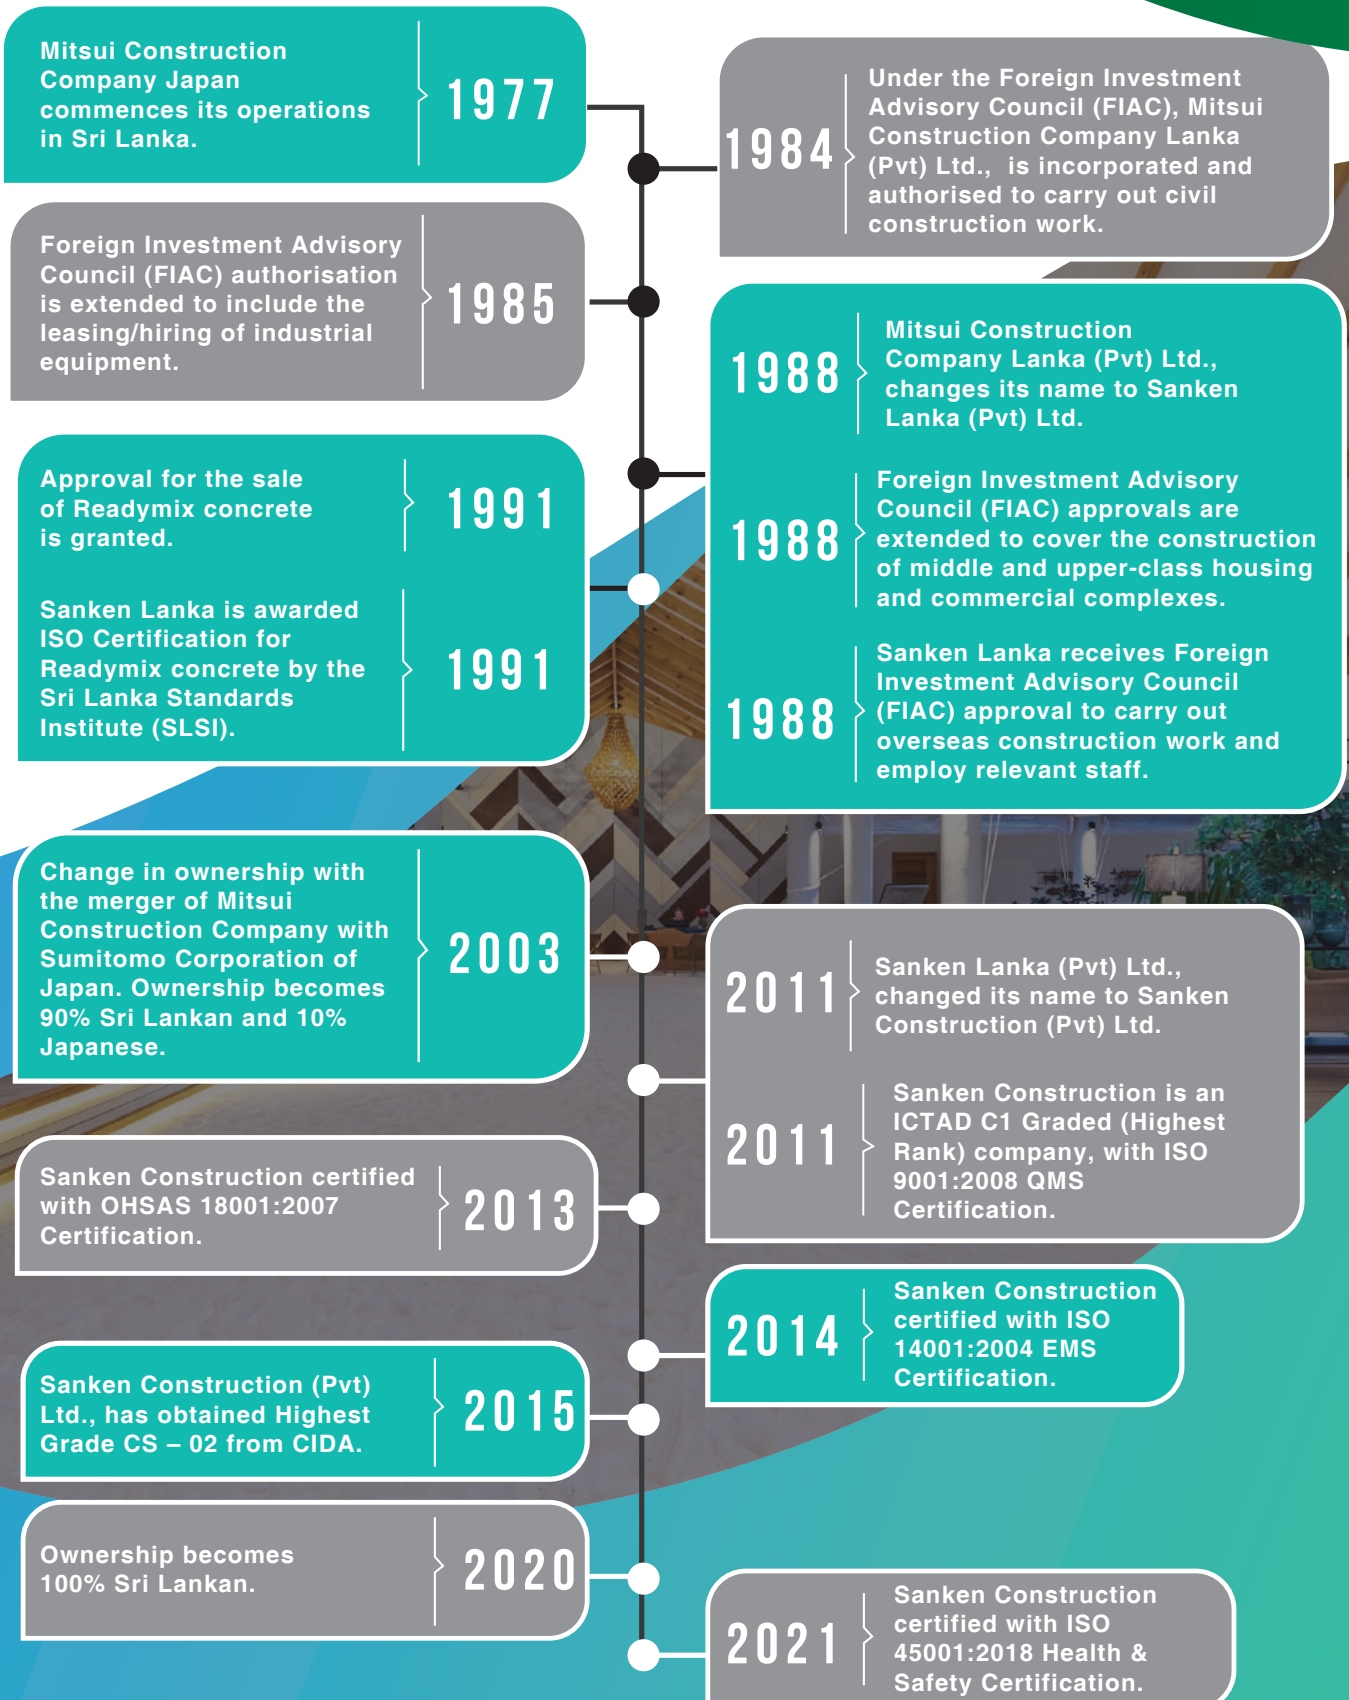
Mitsui Construction Company Japan commences its operations in Sri Lanka.

1977

1984

Under the Foreign Investment Advisory Council (FIAC), Mitsui Construction Company Lanka (Pvt) Ltd., is incorporated and authorised to carry out civil construction work.

Foreign Investment Advisory Council (FIAC) authorisation is extended to include the leasing/hiring of industrial equipment.

1985

1988

Mitsui Construction Company Lanka (Pvt) Ltd., changes its name to Sanken Lanka (Pvt) Ltd.

Approval for the sale of Readymix concrete is granted.

1991

1988

Foreign Investment Advisory Council (FIAC) approvals are extended to cover the construction of middle and upper-class housing and commercial complexes.

Sanken Lanka is awarded ISO Certification for Readymix concrete by the Sri Lanka Standards Institute (SLSI).

1991

1988

Sanken Lanka receives Foreign Investment Advisory Council (FIAC) approval to carry out overseas construction work and employ relevant staff.

Change in ownership with the merger of Mitsui Construction Company with Sumitomo Corporation of Japan. Ownership becomes 90% Sri Lankan and 10% Japanese.

2003

2011

Sanken Lanka (Pvt) Ltd., changed its name to Sanken Construction (Pvt) Ltd.

2011

Sanken Construction is an ICTAD C1 Graded (Highest Rank) company, with ISO 9001:2008 QMS Certification.

Sanken Construction certified with OHSAS 18001:2007 Certification.

2013

2014

Sanken Construction certified with ISO 14001:2004 EMS Certification.

Sanken Construction (Pvt) Ltd., has obtained Highest Grade CS – 02 from CIDA.

2015

Ownership becomes 100% Sri Lankan.

2020

2021

Sanken Construction certified with ISO 45001:2018 Health & Safety Certification.